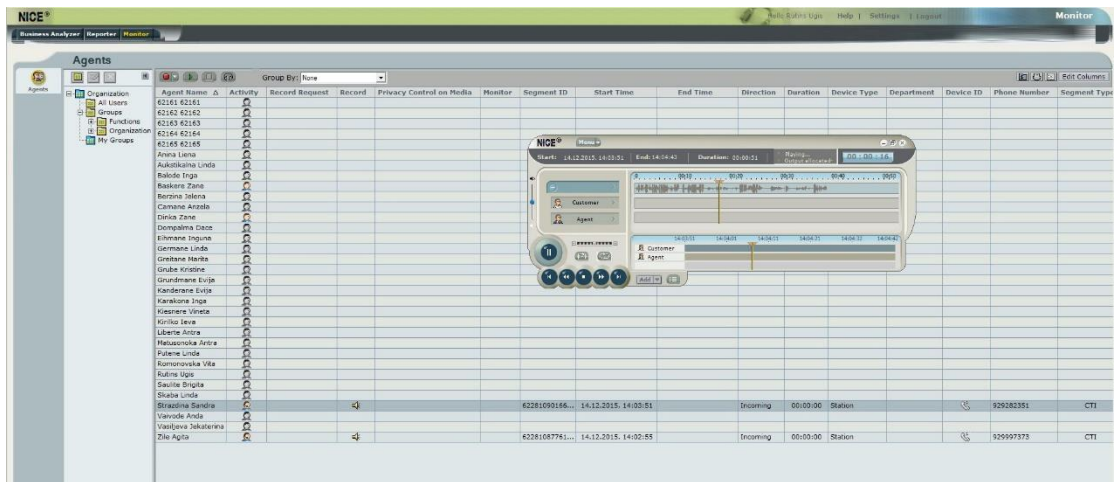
NICE®

Hello Rutins Ugis Help | Settings | Logout

Monitor

Business Analyzer Reporter Monitor

Agents

Agents

Organization
All Users
Groups
Functions
Organization
My Groups

Group By: None

Edit Columns

| Agent Name | Activity | Record Request | Record | Privacy Control on Media | Monitor | Segment ID | Start Time | End Time | Direction | Duration | Device Type | Department | Device ID | Phone Number | Segment Type |
|---|---|---|---|---|---|---|---|---|---|---|---|---|---|---|---|
| 62161 62161 | | | | | | | | | | | | | | | |
| 62162 62162 | | | | | | | | | | | | | | | |
| 62163 62163 | | | | | | | | | | | | | | | |
| 62164 62164 | | | | | | | | | | | | | | | |
| 62165 62165 | | | | | | | | | | | | | | | |
| Anina Liena | | | | | | | | | | | | | | | |
| Aukstikalna Linda | | | | | | | | | | | | | | | |
| Balode Inga | | | | | | | | | | | | | | | |
| Baskere Zane | | | | | | | | | | | | | | | |
| Berzina Jelena | | | | | | | | | | | | | | | |
| Camane Anzela | | | | | | | | | | | | | | | |
| Dinka Zane | | | | | | | | | | | | | | | |
| Dompalma Dace | | | | | | | | | | | | | | | |
| Eihmane Inguna | | | | | | | | | | | | | | | |
| Germane Linda | | | | | | | | | | | | | | | |
| Greitane Marita | | | | | | | | | | | | | | | |
| Grube Kristine | | | | | | | | | | | | | | | |
| Grundmane Evija | | | | | | | | | | | | | | | |
| Kanderane Evija | | | | | | | | | | | | | | | |
| Karakona Inga | | | | | | | | | | | | | | | |
| Kiesnere Vineta | | | | | | | | | | | | | | | |
| Kirilko Ieva | | | | | | | | | | | | | | | |
| Liberte Antra | | | | | | | | | | | | | | | |
| Matusonoka Antra | | | | | | | | | | | | | | | |
| Putene Linda | | | | | | | | | | | | | | | |
| Romonovska Vita | | | | | | | | | | | | | | | |
| Rutins Ugis | | | | | | | | | | | | | | | |
| Saulite Brigita | | | | | | | | | | | | | | | |
| Skaba Linda | | | | | | | | | | | | | | | |
| Strazdina Sandra | | | | | | 62281090166... | 14.12.2015. 14:03:51 | | Incoming | 00:00:00 | Station | | | 929282351 | CTI |
| Vaivode Anda | | | | | | | | | | | | | | | |
| Vasiljeva Jekaterina | | | | | | | | | | | | | | | |
| Zile Agita | | | | | | 62281087761... | 14.12.2015. 14:02:55 | | Incoming | 00:00:00 | Station | | | 929997373 | CTI |

NICE® Menu
Start: 14.12.2015. 14:03:51 End: 14:04:42 Duration: 00:00:51 Buffering... 00:00:16
Customer
Agent
Customer
Agent
Add